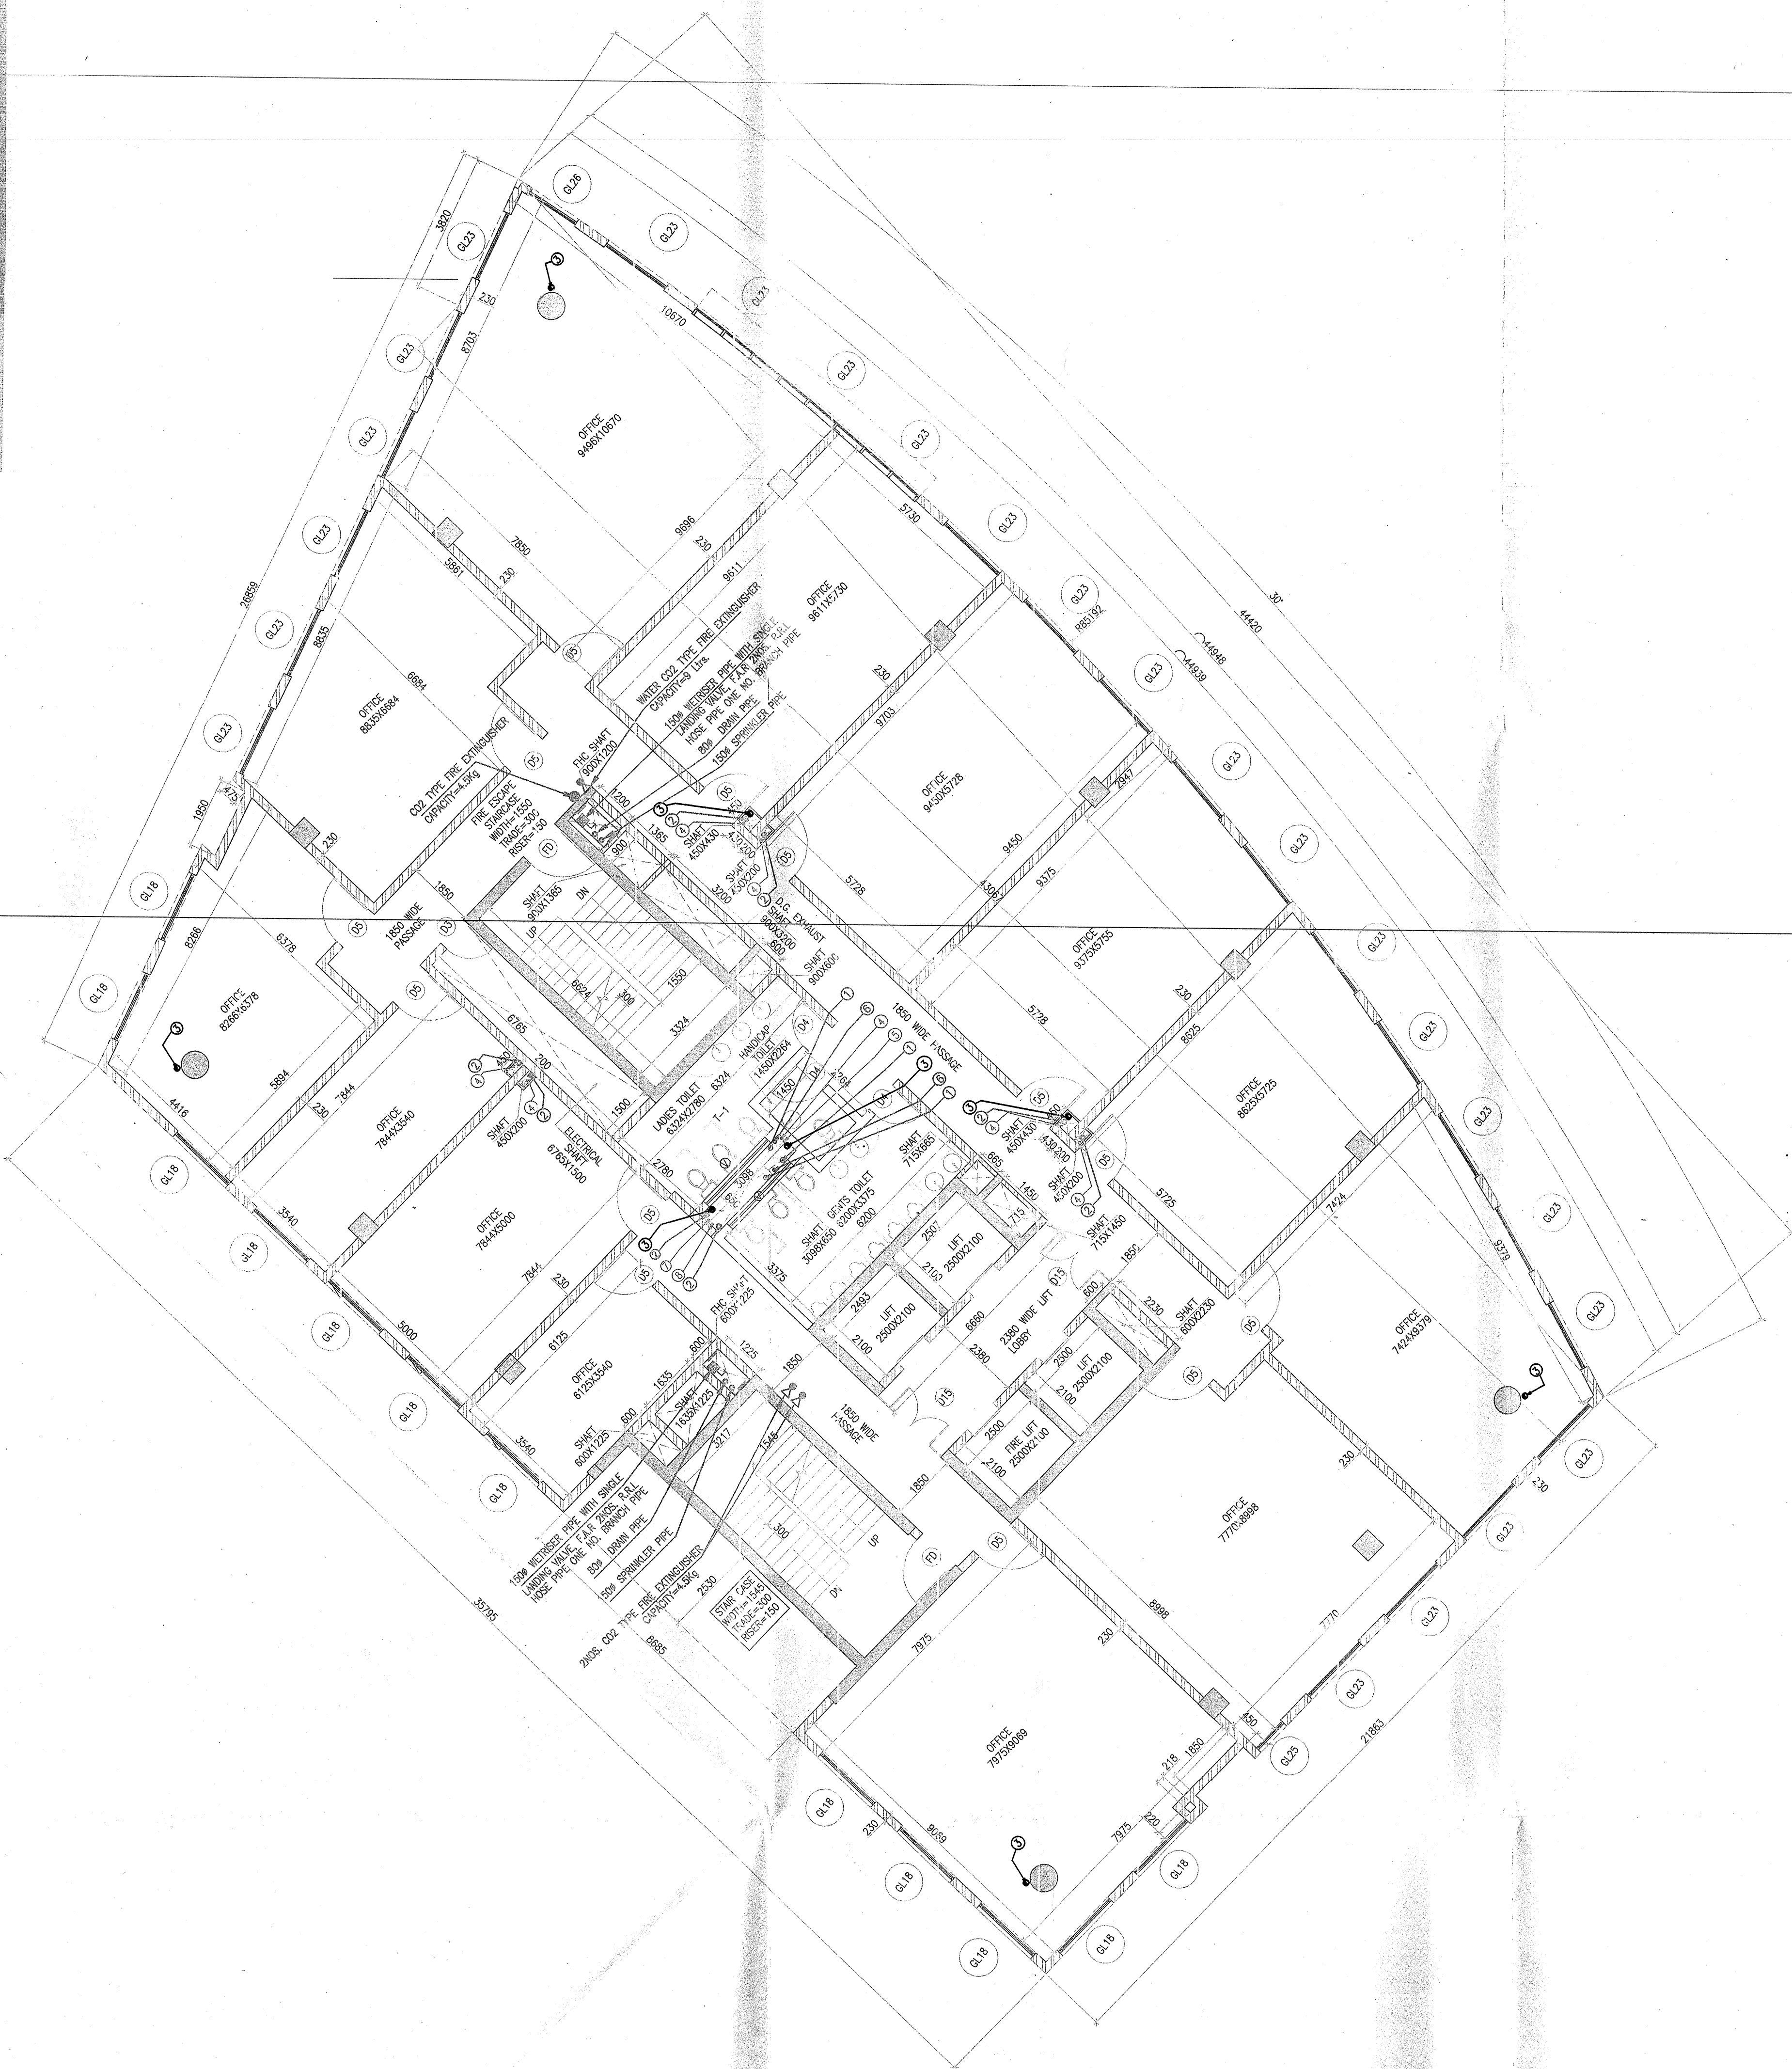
GL26
3820
GL23
230
8703
GL23
10670
GL23
OFFICE
9496X10670
GL23
GL23
GL23
GL23
GL23
7850
9696
230
5730
GL23
5861
230
9611
OFFICE
9611X5730
26859
GL23
8835
6684
OFFICE
8835X6684
WATER CO2 TYPE FIRE EXTINGUISHER
CAPACITY=9 Ltrs.
150Ø WETRISER PIPE WITH SINGLE
LANDING VALVE, F.A.R 2NOS. R.R.L
HOSE PIPE ONE NO. BRANCH PIPE
80Ø DRAIN PIPE
150Ø SPRINKLER PIPE
D5
GL23
R85192
44420
30°
44948
44939
GL23
D5
FHC SHAFT
900X1200
CO2 TYPE FIRE EXTINGUISHER
CAPACITY=4.5Kg
230
9703
OFFICE
9450X5728
GL23
2947
GL23
1950
475
1200
FIRE ESCAPE
STAIRCASE
WIDTH=1550
TRADE=300
RISER=150
900
1385
SHAFT
450X430
SHAFT
450X200
430
D5
230
9450
9375
GL23
GL18
FD
D5
1850
SHAFT
900X1365
DN
3200
D.G. EXHAUST
SHAFT
900X3200
600
5728
4300
OFFICE
9375X5755
GL23
8266
6378
D5
1850 WIDE
PASSAGE
D5
UP
8624
300
1550
SHAFT
900X600
1850 WIDE PASSAGE
5728
230
GL23
GL18
OFFICE
8266X6378
D5
6765
200
3324
HANDICAP
TOILET
1450X2264
D4
8625
OFFICE
8625X5725
GL23
5894
7844
OFFICE
7844X3540
SHAFT
450X200
ELECTRICAL
SHAFT
6765X1500
1500
LADIES TOILET
6324X2780
6324
T-1
1450
D4
D4
SHAFT
715X665
665
1450
SHAFT
450X430
430
200
SHAFT
450X200
D5
GL23
4416
230
2780
3098
GENTS TOILET
6200X3375
6200
SHAFT
3098X650
650
715
SHAFT
715X1450
5725
7424
GL18
3540
OFFICE
7844X5000
D5
LIFT
2500X2100
2500
2100
1850
9379
GL23
GL18
7844
230
3375
LIFT
2500X2100
2493
2100
8650
2380 WIDE LIFT
LOBBY
D15
600
2230
SHAFT
600X2230
D5
OFFICE
7424X9379
GL23
GL18
5000
6125
OFFICE
6125X3540
FHC SHAFT
600X1225
1225
1850
2380
2500
LIFT
2500X2100
2100
D15
GL23
GL18
3540
SHAFT
600X1225
600
1635
600
SHAFT
1635X1225
3217
1545
1850 WIDE
PASSAGE
2500
FIRE LIFT
2500X2100
2100
D5
230
GL23
230
GL18
150Ø WETRISER PIPE WITH SINGLE
LANDING VALVE, F.A.R 2NOS. R.R.L
HOSE PIPE ONE NO. BRANCH PIPE
80Ø DRAIN PIPE
150Ø SPRINKLER PIPE
2NOS. CO2 TYPE FIRE EXTINGUISHER
CAPACITY=4.5Kg
300
UP
1850
OFFICE
7770X8998
GL23
35795
2530
STAIR CASE
WIDTH=1545
TRADE=300
RISER=150
DN
FD
D5
8998
7770
GL23
8685
7975
230
GL23
OFFICE
7975X9069
450
GL25
21863
218
1850
GL18
230
9069
7975
220
GL18
GL18
GL18
GL18